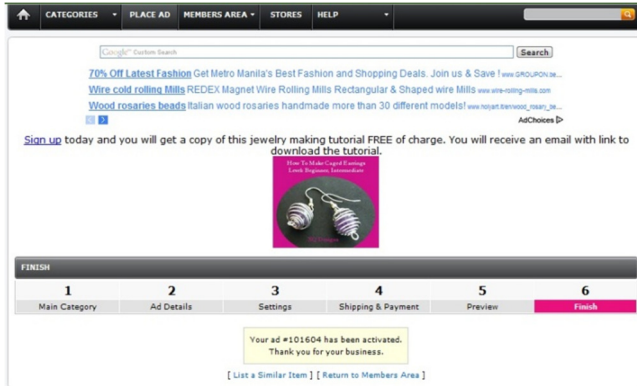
CATEGORIES ▾ PLACE AD MEMBERS AREA ▾ STORES HELP

Google Custom Search
Search

70% Off Latest Fashion Get Metro Manila's Best Fashion and Shopping Deals. Join us & Save ! www.GROUPON.be...

Wire cold rolling Mills REDEX Magnet Wire Rolling Mills Rectangular & Shaped wire Mills www.wire-rolling-mills.com

Wood rosaries beads Italian wood rosaries handmade more than 30 different models! www.holyart.it/en/wood_rosary_be...

AdChoices

Sign up today and you will get a copy of this jewelry making tutorial FREE of charge. You will receive an email with link to download the tutorial.

How To Make Caged Earrings
Level: Beginner, Intermediate

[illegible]

FINISH

| 1 | 2 | 3 | 4 | 5 | 6 |
|---|---|---|---|---|---|
| Main Category | Ad Details | Settings | Shipping & Payment | Preview | Finish |

Your ad #101604 has been activated.
Thank you for your business.

[ List a Similar Item ] [ Return to Members Area ]